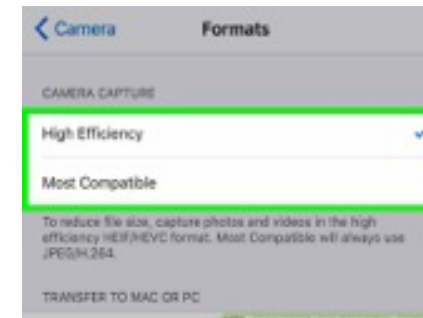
Camera

Formats

CAMERA CAPTURE

High Efficiency

Most Compatible

To reduce file size, capture photos and videos in the high efficiency HEIF/HEVC format. Most Compatible will always use JPEG/H.264.

TRANSFER TO MAC OR PC